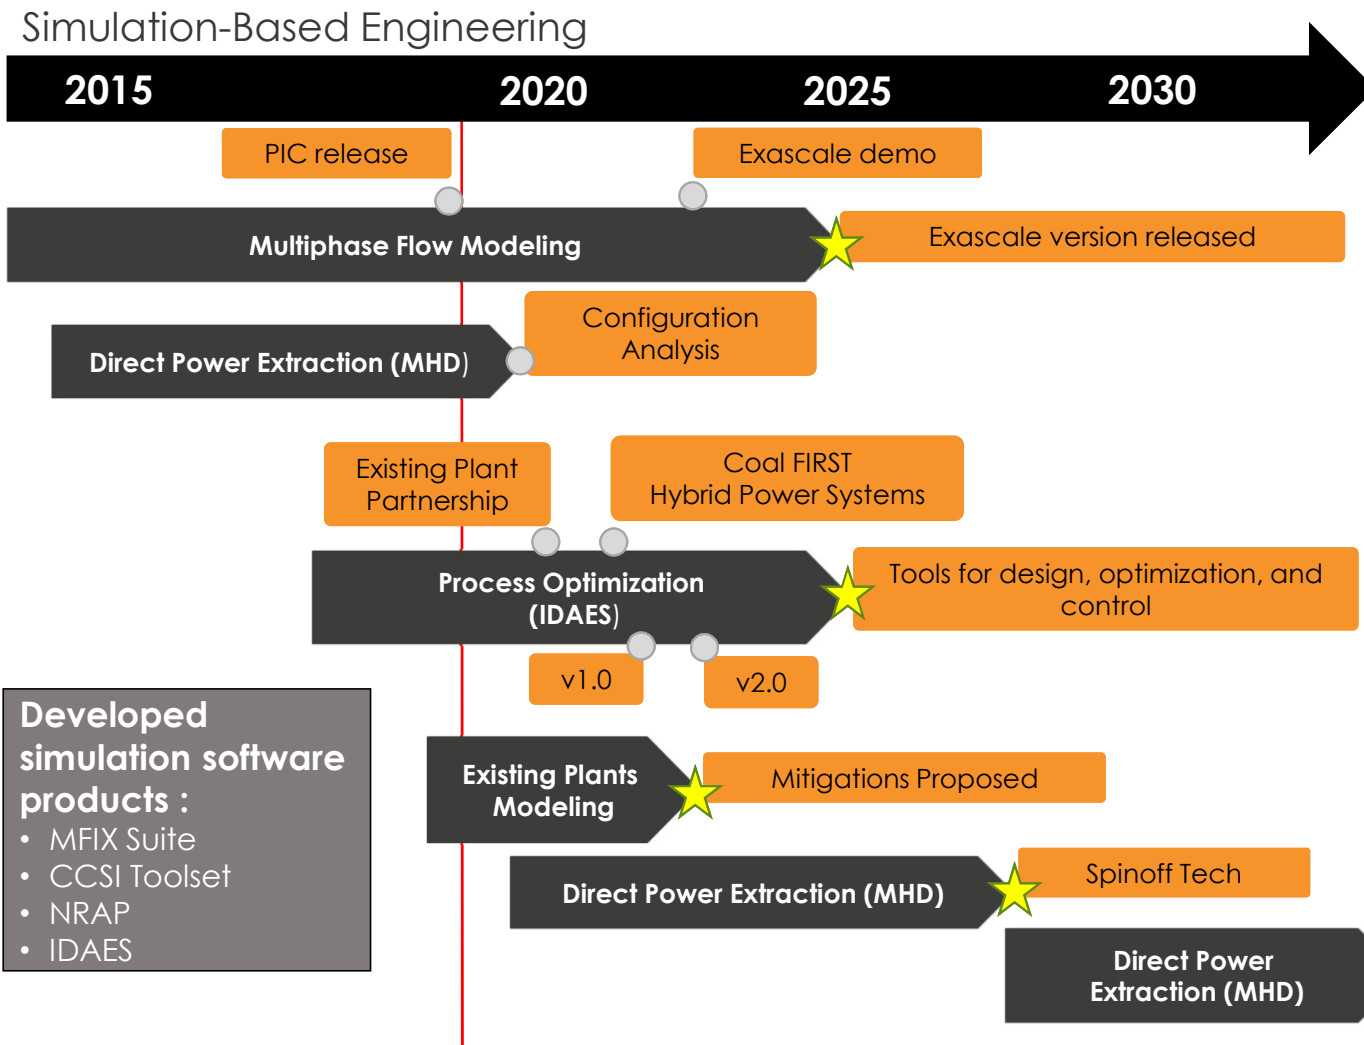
Simulation-Based Engineering

2015 2020 2025 2030

PIC release

Exascale demo

Multiphase Flow Modeling

Exascale version released

Configuration Analysis

Direct Power Extraction (MHD)

Existing Plant Partnership

Coal FIRST Hybrid Power Systems

Process Optimization (IDAES)

Tools for design, optimization, and control

v1.0

v2.0

Developed simulation software products :
• MFIX Suite
• CCSI Toolset
• NRAP
• IDAES

Existing Plants Modeling

Mitigations Proposed

Direct Power Extraction (MHD)

Spinoff Tech

Direct Power Extraction (MHD)